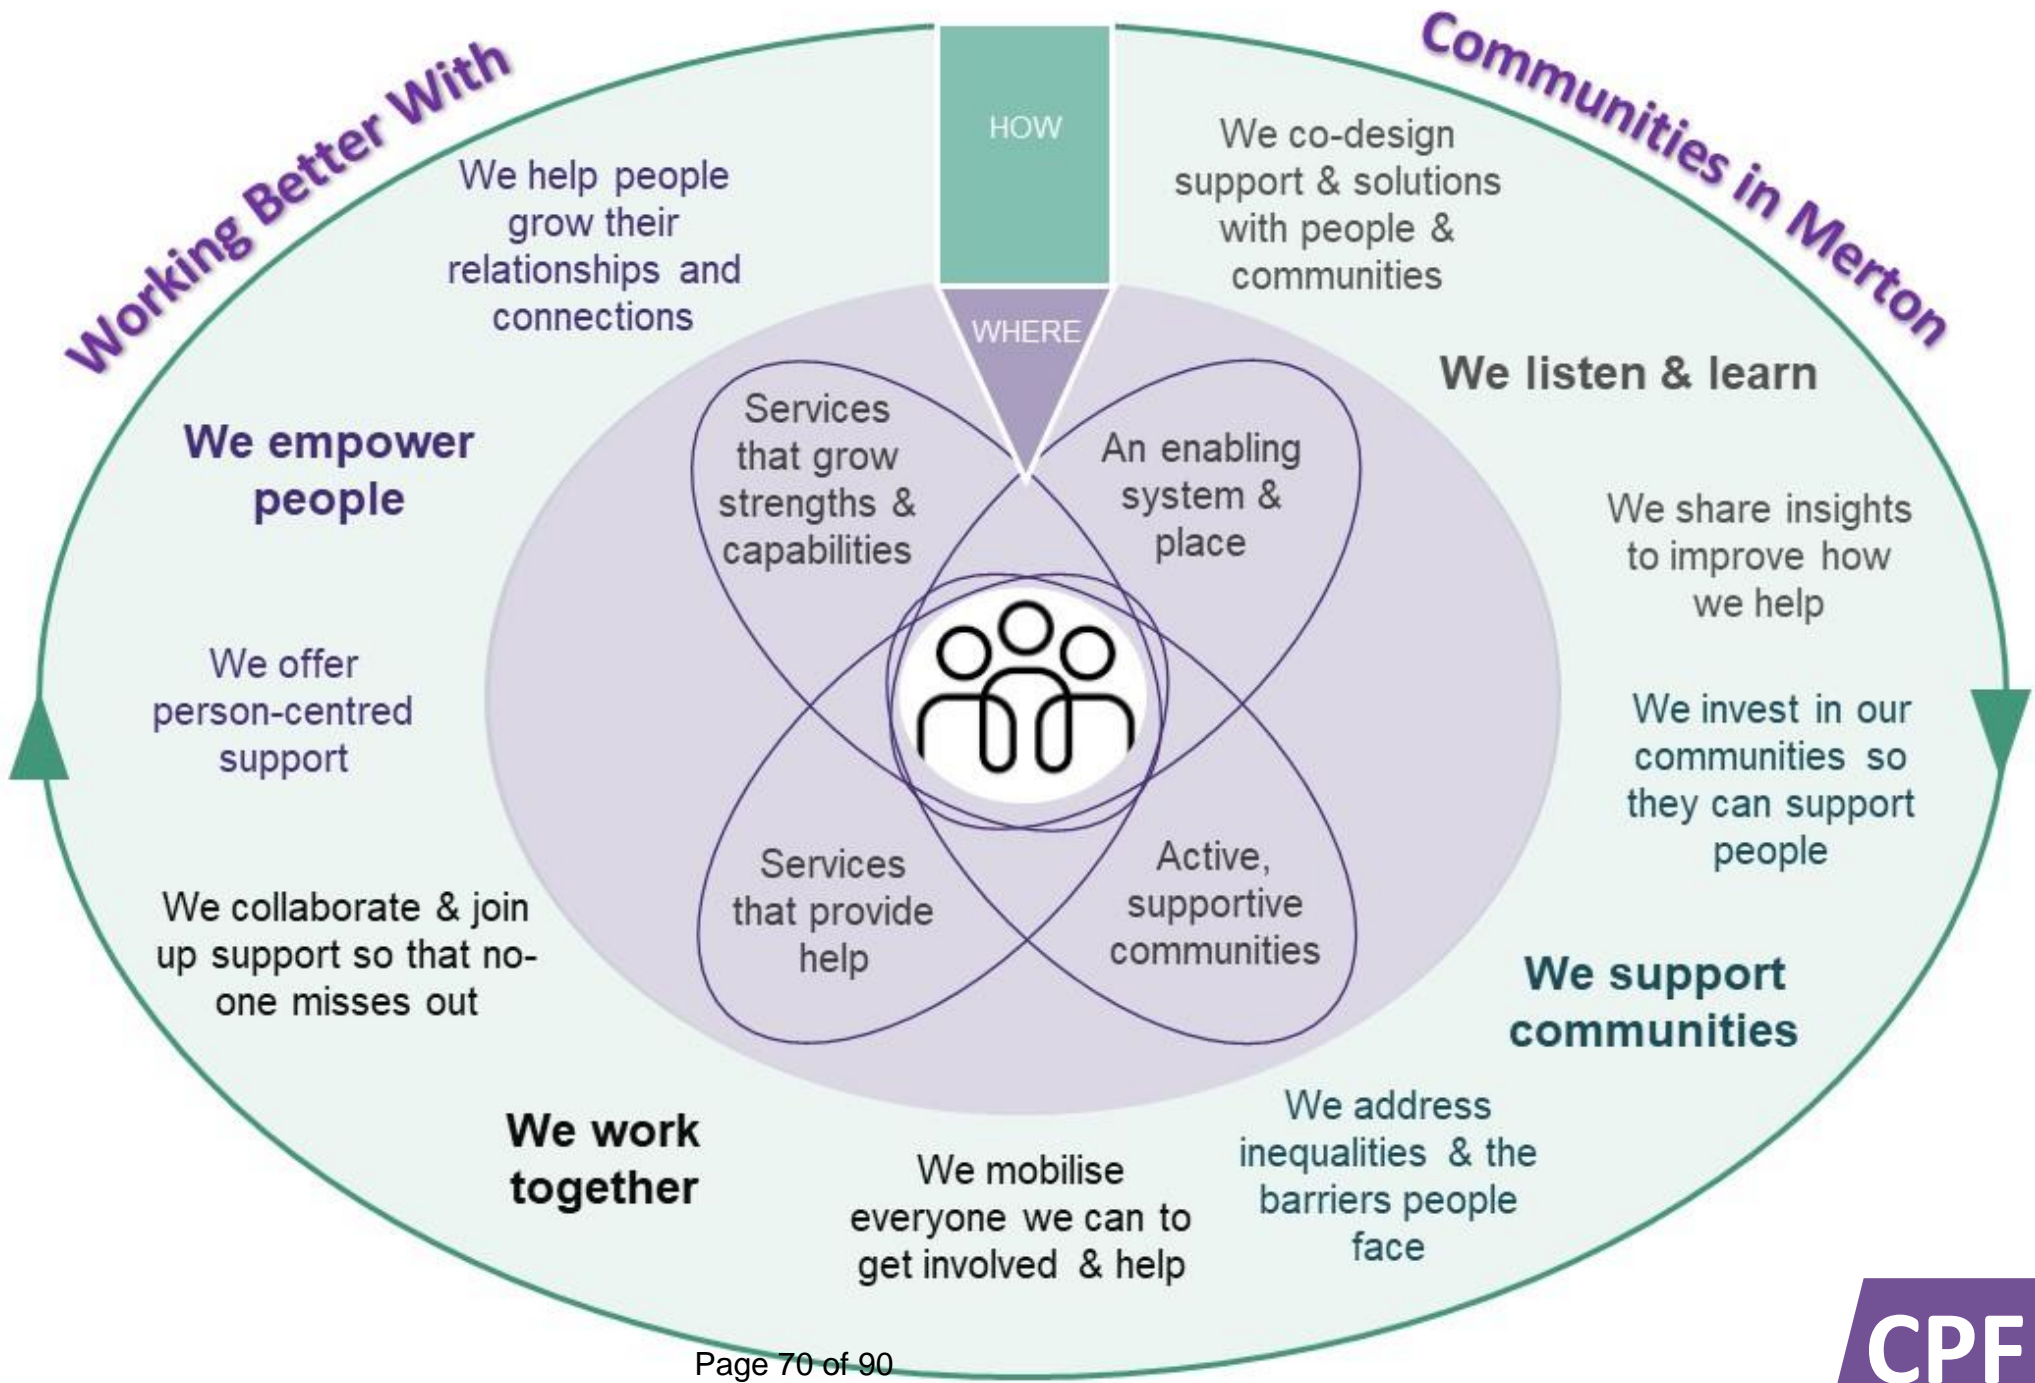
Working Better With Communities in Merton

HOW

WHERE

We help people grow their relationships and connections

We co-design support & solutions with people & communities

We listen & learn

We empower people

Services that grow strengths & capabilities

An enabling system & place

We share insights to improve how we help

We offer person-centred support

We invest in our communities so they can support people

Services that provide help

Active, supportive communities

We collaborate & join up support so that no-one misses out

We support communities

We work together

We mobilise everyone we can to get involved & help

We address inequalities & the barriers people face

Page 70 of 90

CPF